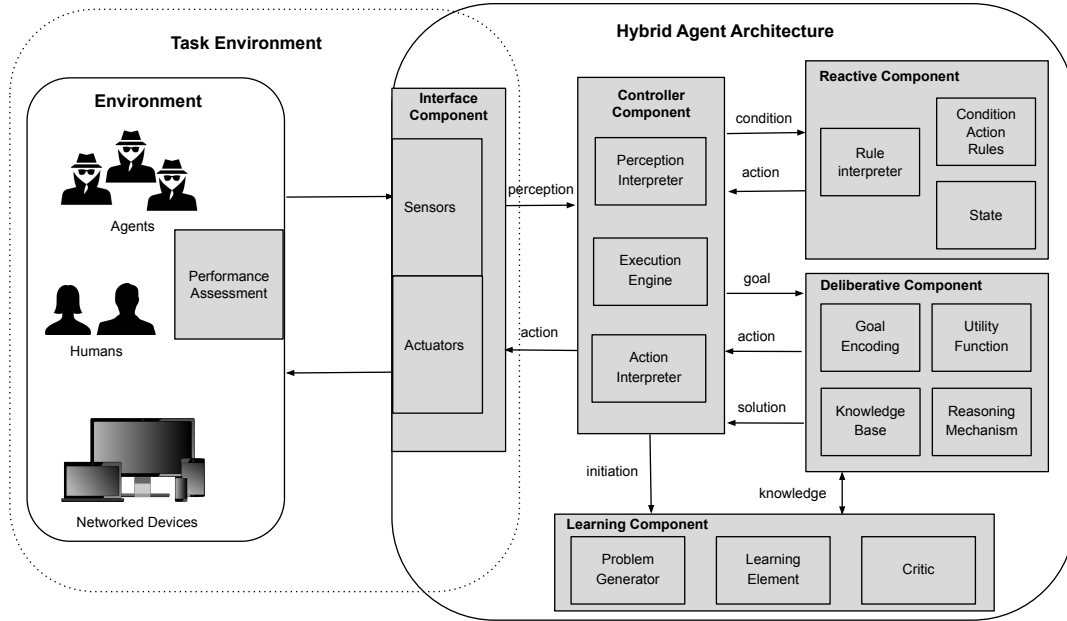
Task Environment

Hybrid Agent Architecture

Environment

Agents

Performance Assessment

Humans

Networked Devices

Interface Component

Sensors

Actuators

perception

action

Controller Component

Perception Interpreter

Execution Engine

Action Interpreter

condition

action

goal

action

solution

initiation

knowledge

Reactive Component

Rule interpreter

Condition Action Rules

State

Deliberative Component

Goal Encoding

Utility Function

Knowledge Base

Reasoning Mechanism

Learning Component

Problem Generator

Learning Element

Critic